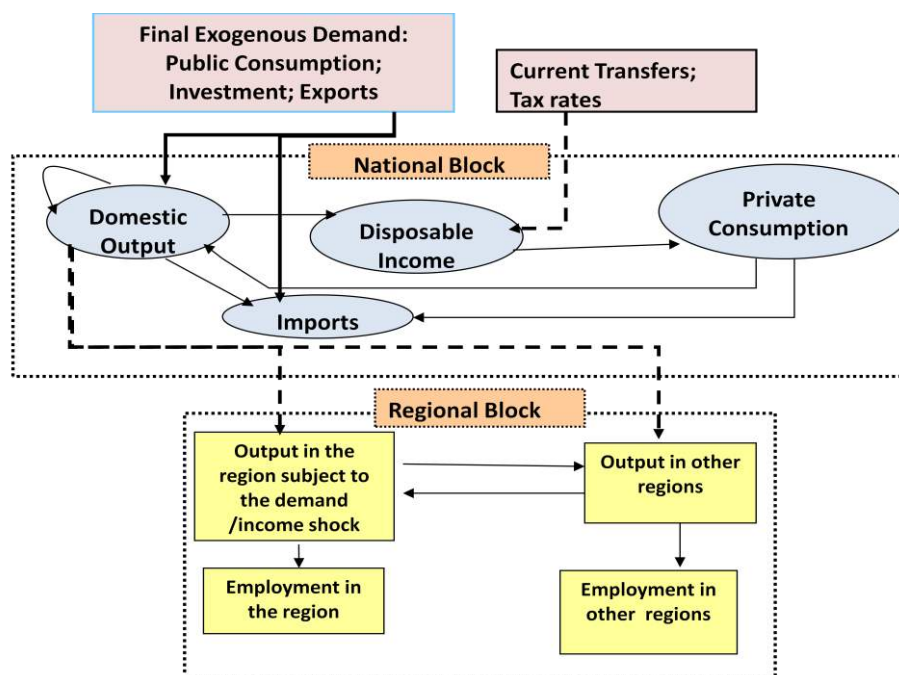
Final Exogenous Demand: Public Consumption; Investment; Exports

Current Transfers; Tax rates

National Block

Domestic Output

Disposable Income

Private Consumption

Imports

Regional Block

Output in the region subject to the demand /income shock

Output in other regions

Employment in the region

Employment in other regions